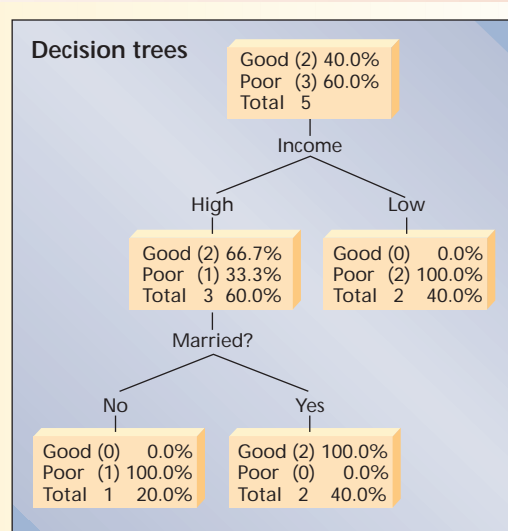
Decision trees

Good (2) 40.0%
Poor (3) 60.0%
Total 5

Income

High

Low

Good (2) 66.7%
Poor (1) 33.3%
Total 3 60.0%

Good (0) 0.0%
Poor (2) 100.0%
Total 2 40.0%

Married?

No

Yes

Good (0) 0.0%
Poor (1) 100.0%
Total 1 20.0%

Good (2) 100.0%
Poor (0) 0.0%
Total 2 40.0%